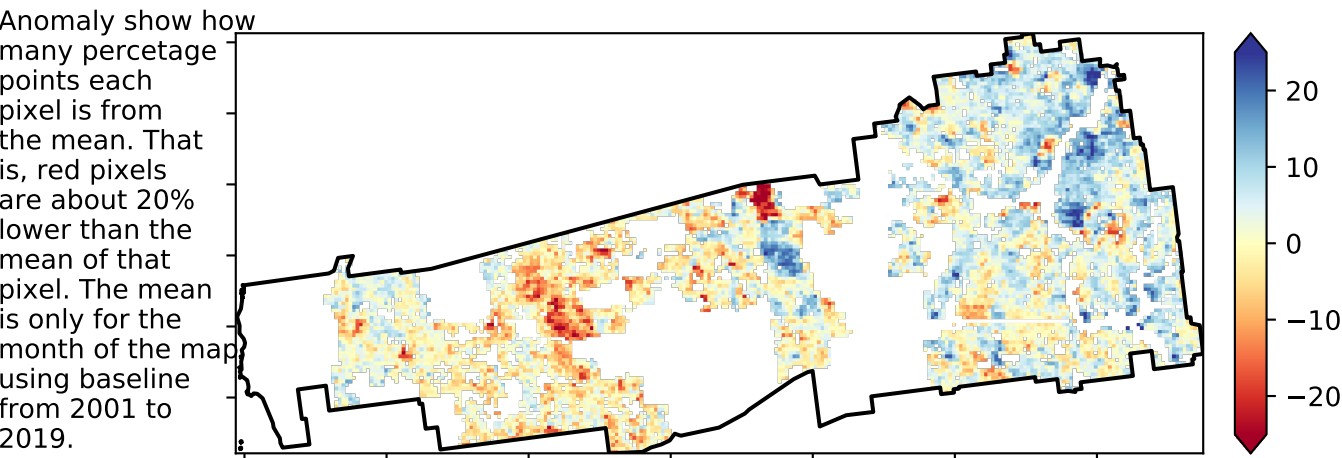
Anomaly show how many percetage points each pixel is from the mean. That is, red pixels are about 20% lower than the mean of that pixel. The mean is only for the month of the map using baseline from 2001 to 2019.

20
10
0
−10
−20